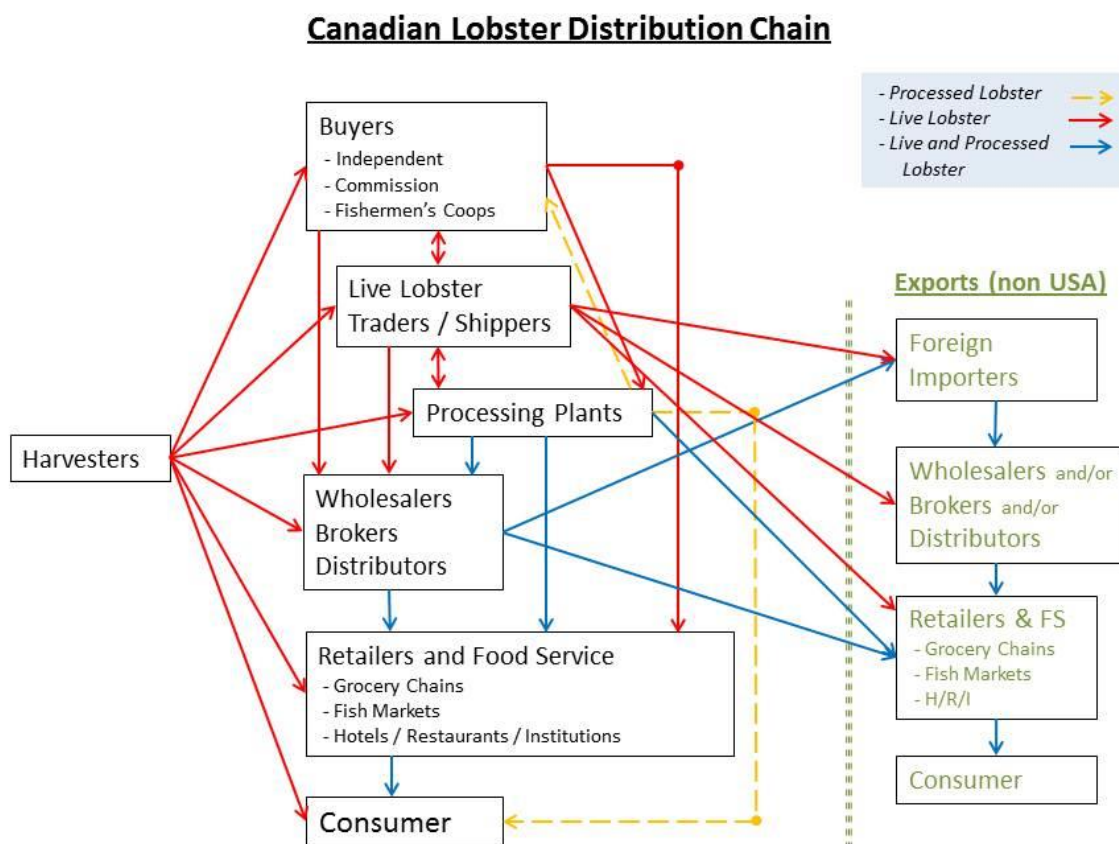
Canadian Lobster Distribution Chain

- Processed Lobster
- Live Lobster
- Live and Processed Lobster

Buyers
- Independent
- Commission
- Fishermen's Coops

Live Lobster Traders / Shippers

Processing Plants

Harvesters

Wholesalers Brokers Distributors

Retailers and Food Service
- Grocery Chains
- Fish Markets
- Hotels / Restaurants / Institutions

Consumer

Exports (non USA)

Foreign Importers

Wholesalers and/or Brokers and/or Distributors

Retailers & FS
- Grocery Chains
- Fish Markets
- H/R/I

Consumer